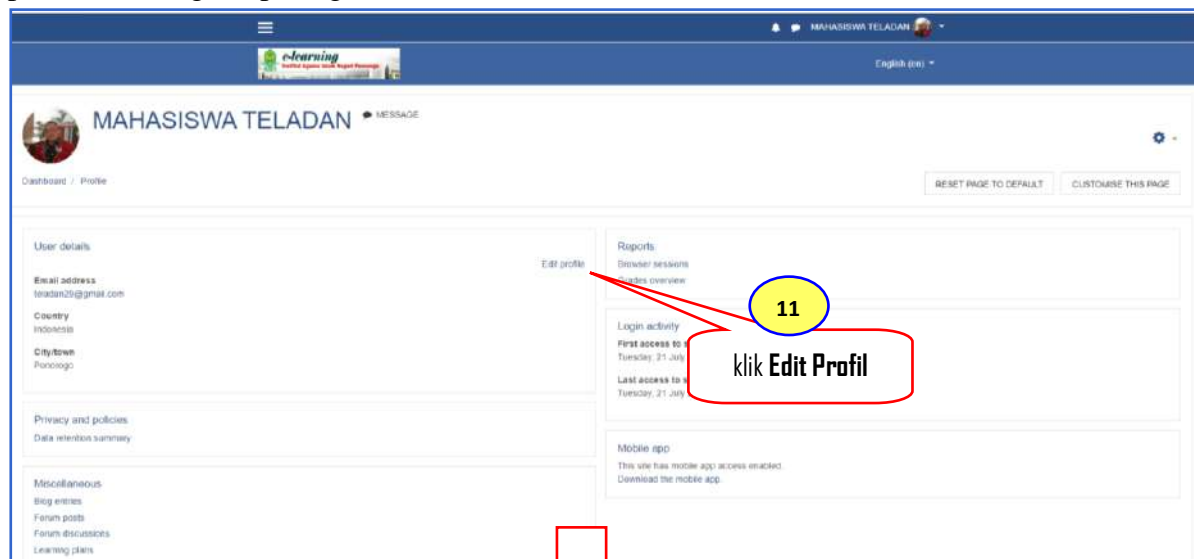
MAHASISWA TELADAN

e-learning

English (en)

MAHASISWA TELADAN MESSAGE

Dashboard / Profile

RESET PAGE TO DEFAULT

CUSTOMISE THIS PAGE

User details

Edit profile

Email address
teladan20@gmail.com

Country
Indonesia

City/town
Ponorogo

Privacy and policies
Data retention summary

Miscellaneous
Blog entries
Forum posts
Forum discussions
Learning plans

Reports
Browser sessions
Grades overview

11

klik **Edit Profil**

Login activity
First access to s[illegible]
Tuesday, 21 July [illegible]

Last access to s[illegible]
Tuesday, 21 July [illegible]

Mobile app
This site has mobile app access enabled.
Download the mobile app.